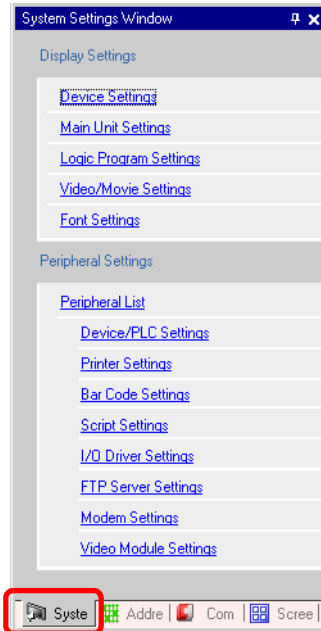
System Settings Window

Display Settings

Device Settings

Main Unit Settings

Logic Program Settings

Video/Movie Settings

Font Settings

Peripheral Settings

Peripheral List

Device/PLC Settings

Printer Settings

Bar Code Settings

Script Settings

I/O Driver Settings

FTP Server Settings

Modem Settings

Video Module Settings

Syste | Addre | Com | Scree